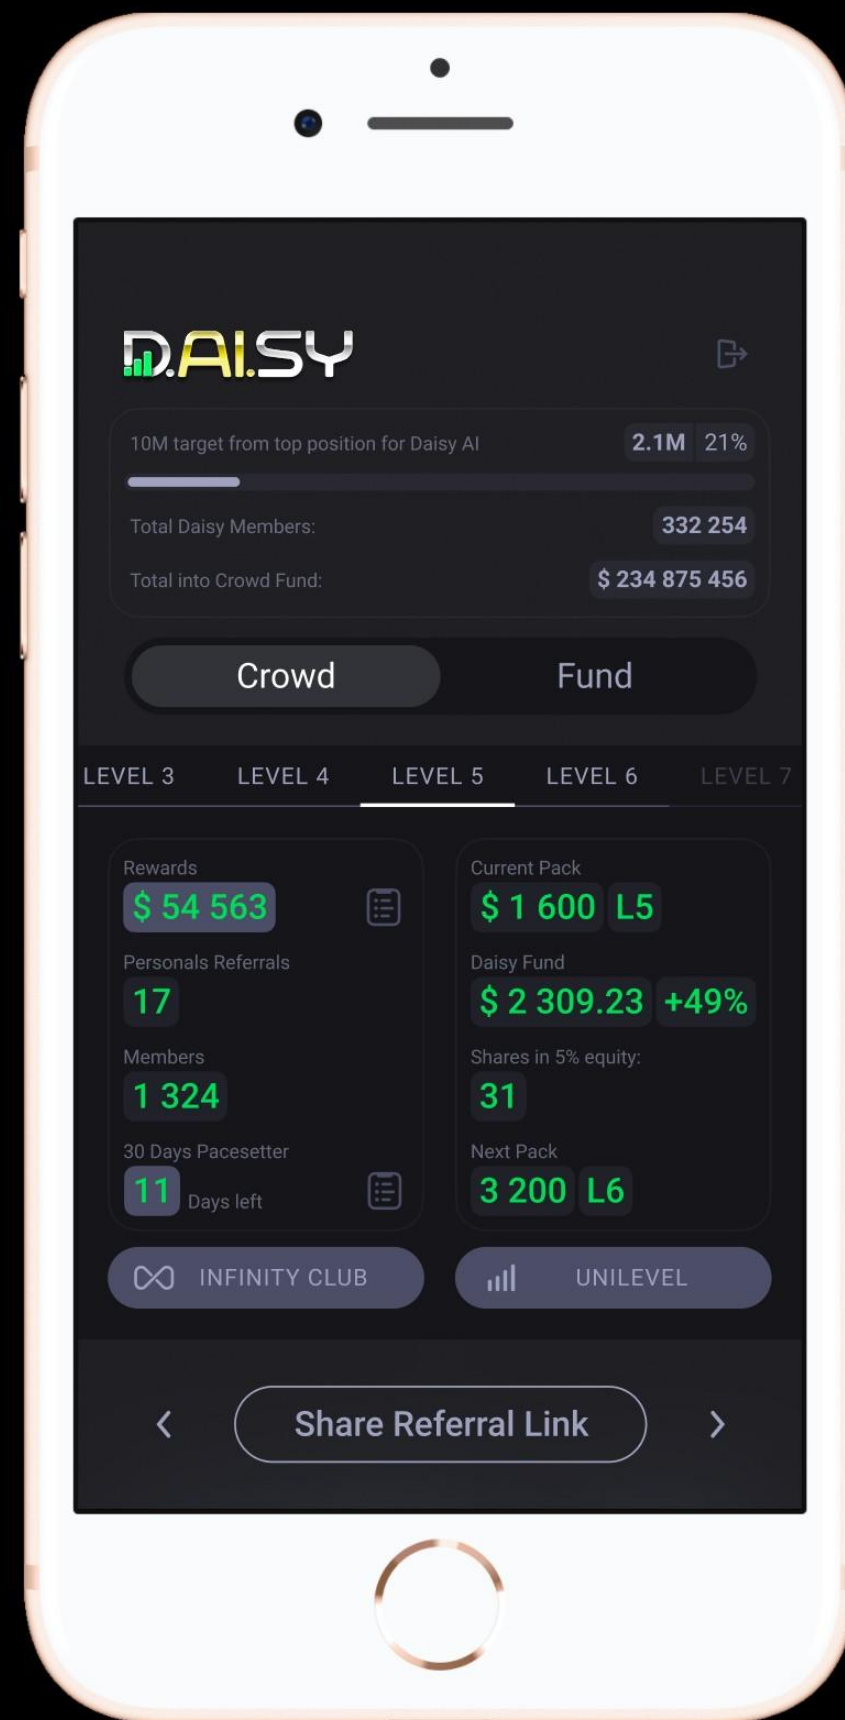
D.AI.SY

10M target from top position for Daisy AI 2.1M 21%

Total Daisy Members: 332 254

Total into Crowd Fund: $ 234 875 456

Crowd Fund

LEVEL 3 LEVEL 4 LEVEL 5 LEVEL 6 LEVEL 7

Rewards
$ 54 563

Personals Referrals
17

Members
1 324

30 Days Pacesetter
11 Days left

Current Pack
$ 1 600 L5

Daisy Fund
$ 2 309.23 +49%

Shares in 5% equity:
31

Next Pack
3 200 L6

INFINITY CLUB

UNILEVEL

Share Referral Link